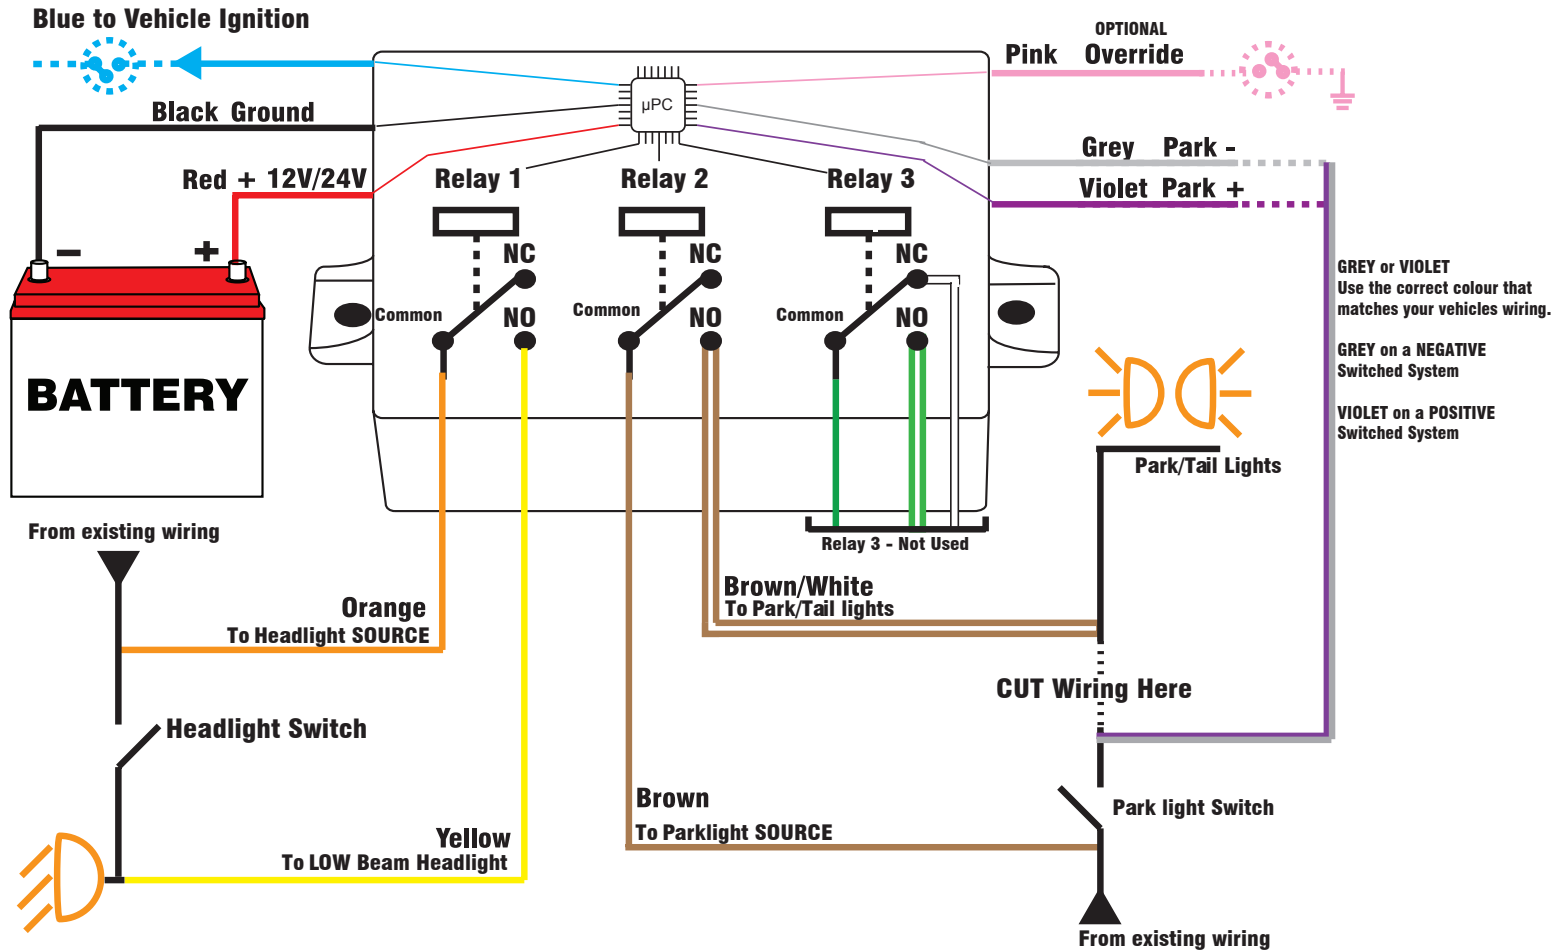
Blue to Vehicle Ignition

OPTIONAL
Pink Override

Black Ground

μPC

Red + 12V/24V

Grey Park -

Violet Park +

Relay 1

Relay 2

Relay 3

NC

NC

NC

Common

NO

Common

NO

Common

NO

−

+

BATTERY

GREY or VIOLET
Use the correct colour that matches your vehicles wiring.

GREY on a NEGATIVE Switched System

VIOLET on a POSITIVE Switched System

Park/Tail Lights

Relay 3 - Not Used

From existing wiring

Orange
To Headlight SOURCE

Brown/White
To Park/Tail lights

CUT Wiring Here

Headlight Switch

Brown
To Parklight SOURCE

Park light Switch

Yellow
To LOW Beam Headlight

From existing wiring